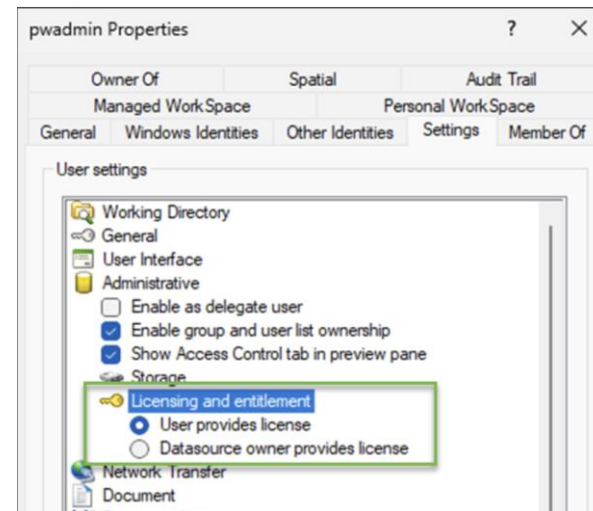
pwadmin Properties ? ×

Owner Of Spatial Audit Trail
Managed WorkSpace Personal WorkSpace
General Windows Identities Other Identities Settings Member Of

User settings

Working Directory
General
User Interface
Administrative
Enable as delegate user
Enable group and user list ownership
Show Access Control tab in preview pane
Storage
Licensing and entitlement
User provides license
Datasource owner provides license
Network Transfer
Document